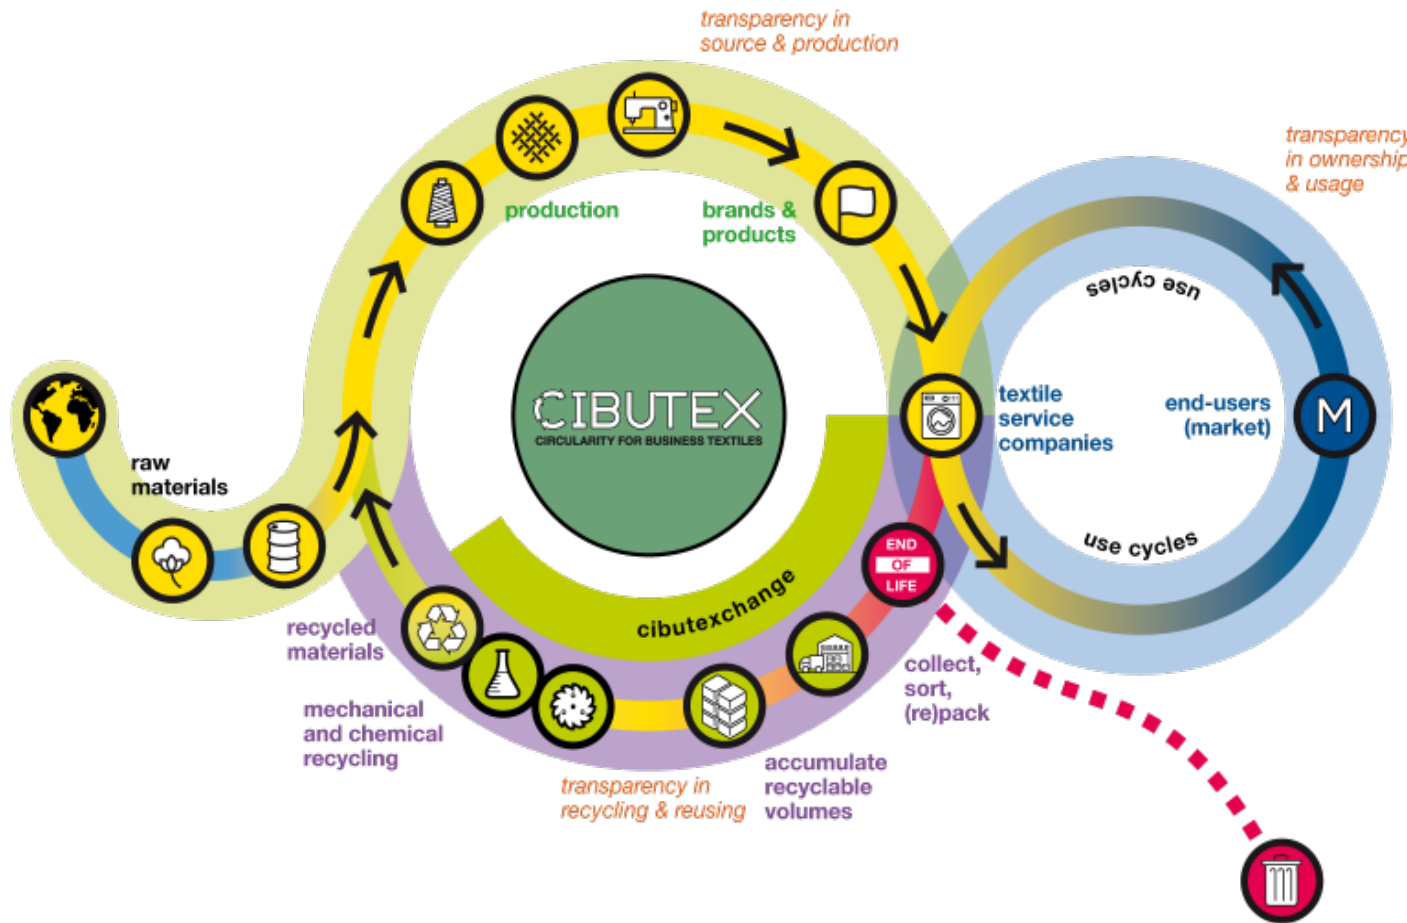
transparency in source & production

transparency in ownership & usage

production

brands & products

raw materials

CIBUTEX
CIRCULARITY FOR BUSINESS TEXTILES

use cycles

textile service companies

end-users (market)

M

use cycles

END OF LIFE

cibutexchange

recycled materials

mechanical and chemical recycling

collect, sort, (re)pack

transparency in recycling & reusing

accumulate recyclable volumes